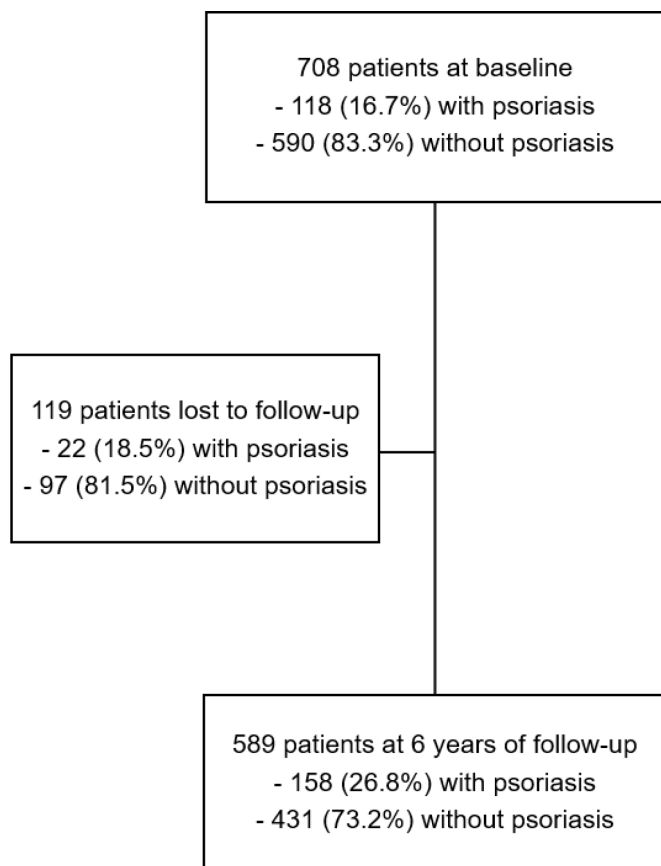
708 patients at baseline
- 118 (16.7%) with psoriasis
- 590 (83.3%) without psoriasis

119 patients lost to follow-up
- 22 (18.5%) with psoriasis
- 97 (81.5%) without psoriasis

589 patients at 6 years of follow-up
- 158 (26.8%) with psoriasis
- 431 (73.2%) without psoriasis